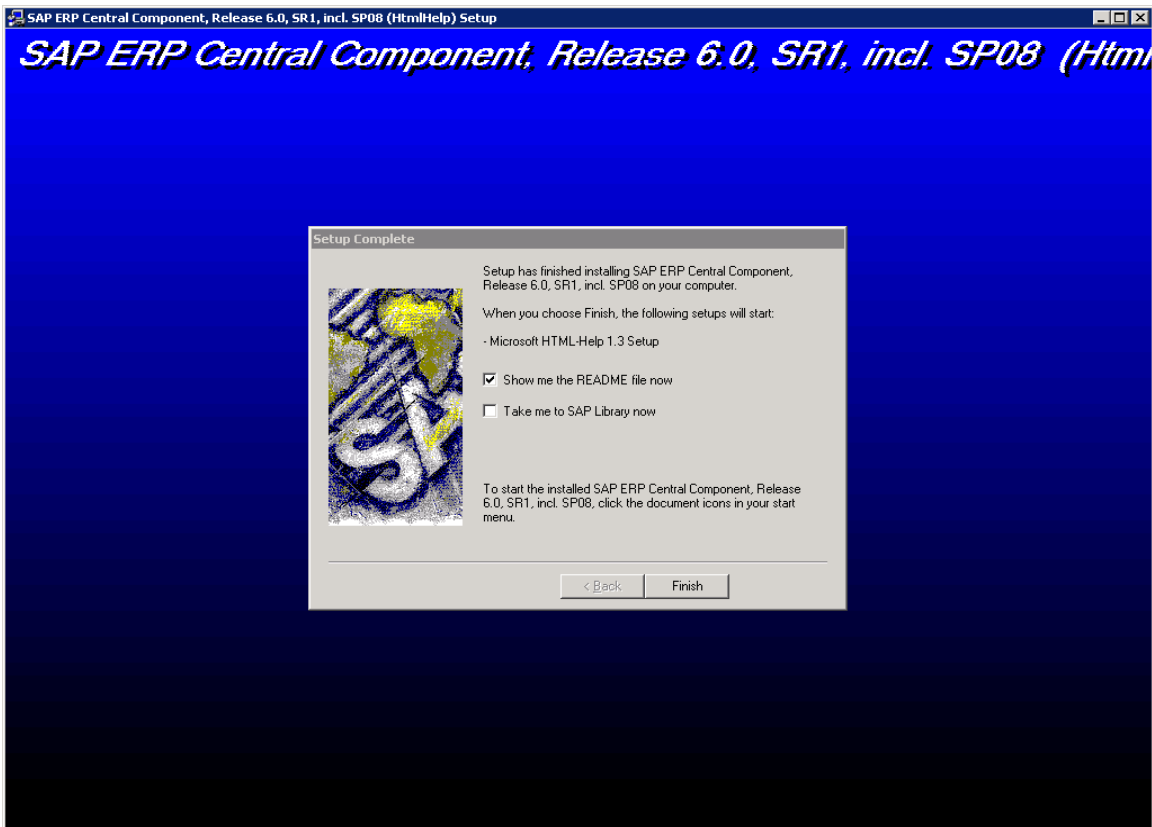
SAP ERP Central Component, Release 6.0, SR1, incl. SP08 (HtmlHelp) Setup

SAP ERP Central Component, Release 6.0, SR1, incl. SP08 (Html

Setup Complete

Setup has finished installing SAP ERP Central Component, Release 6.0, SR1, incl. SP08 on your computer.

When you choose Finish, the following setups will start:

- Microsoft HTML-Help 1.3 Setup

Show me the README file now

Take me to SAP Library now

To start the installed SAP ERP Central Component, Release 6.0, SR1, incl. SP08, click the document icons in your start menu.

< Back

Finish